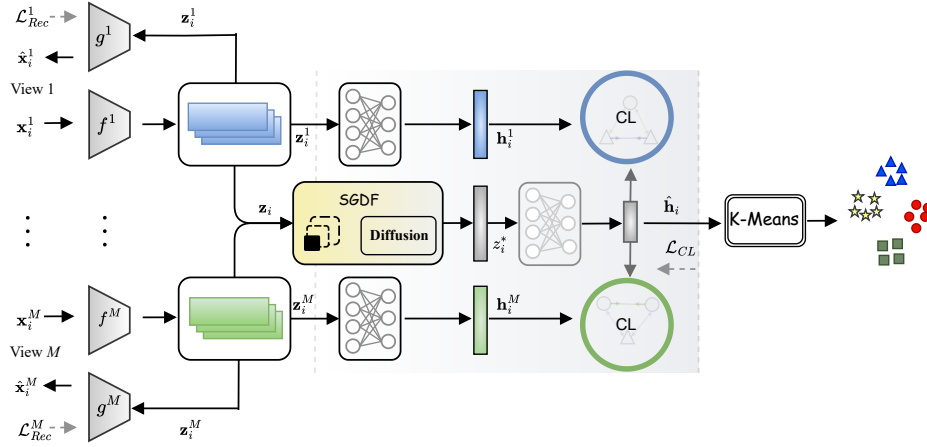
$\mathcal{L}_{Rec}^1$
$g^1$
$\mathbf{z}_i^1$
$\hat{\mathbf{x}}_i^1$
View 1
$\mathbf{x}_i^1$
$f^1$
$\mathbf{z}_i^1$
$\mathbf{h}_i^1$
CL
$\mathbf{z}_i$
SGDF
Diffusion
$z_i^*$
$\hat{\mathbf{h}}_i$
K-Means
$\mathcal{L}_{CL}$
$\mathbf{x}_i^M$
$f^M$
$\mathbf{z}_i^M$
$\mathbf{h}_i^M$
CL
View $M$
$\hat{\mathbf{x}}_i^M$
$g^M$
$\mathcal{L}_{Rec}^M$
$\mathbf{z}_i^M$